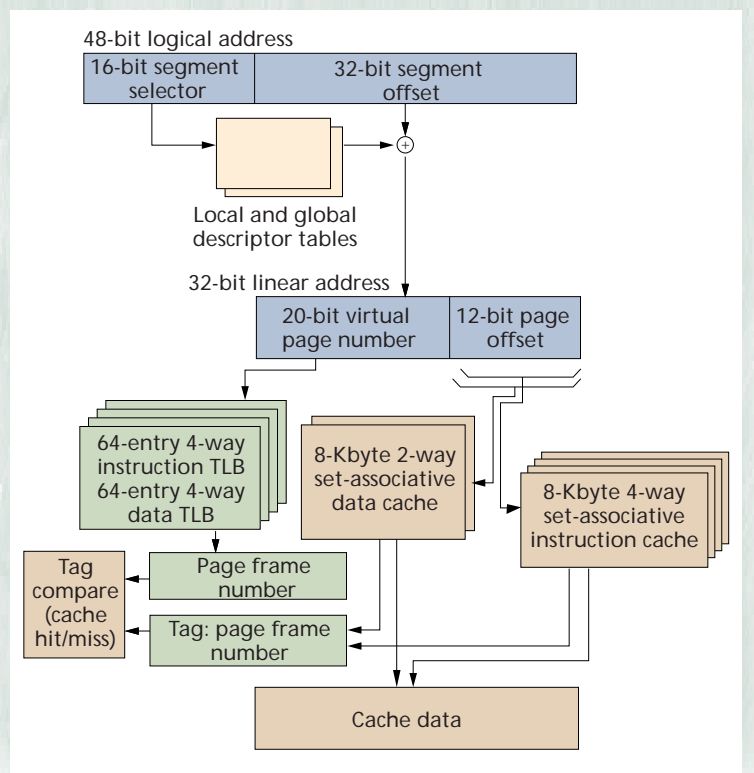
48-bit logical address

16-bit segment selector

32-bit segment offset

Local and global descriptor tables

32-bit linear address

20-bit virtual page number

12-bit page offset

64-entry 4-way instruction TLB
64-entry 4-way data TLB

8-Kbyte 2-way set-associative data cache

8-Kbyte 4-way set-associative instruction cache

Tag compare (cache hit/miss)

Page frame number

Tag: page frame number

Cache data